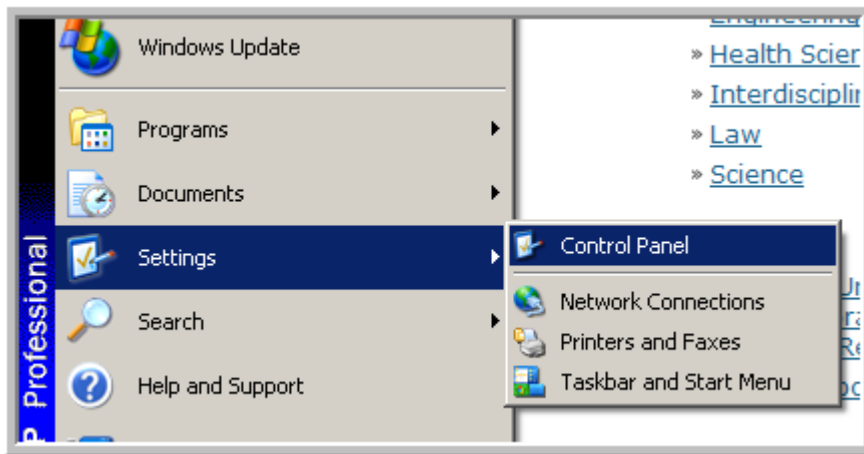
Windows Update
Programs
Documents
Settings
Search
Help and Support
P Professional

Control Panel
Network Connections
Printers and Faxes
Taskbar and Start Menu

Engineering
» Health Scier
» Interdisciplir
» Law
» Science
Ur
ra
Re
oc